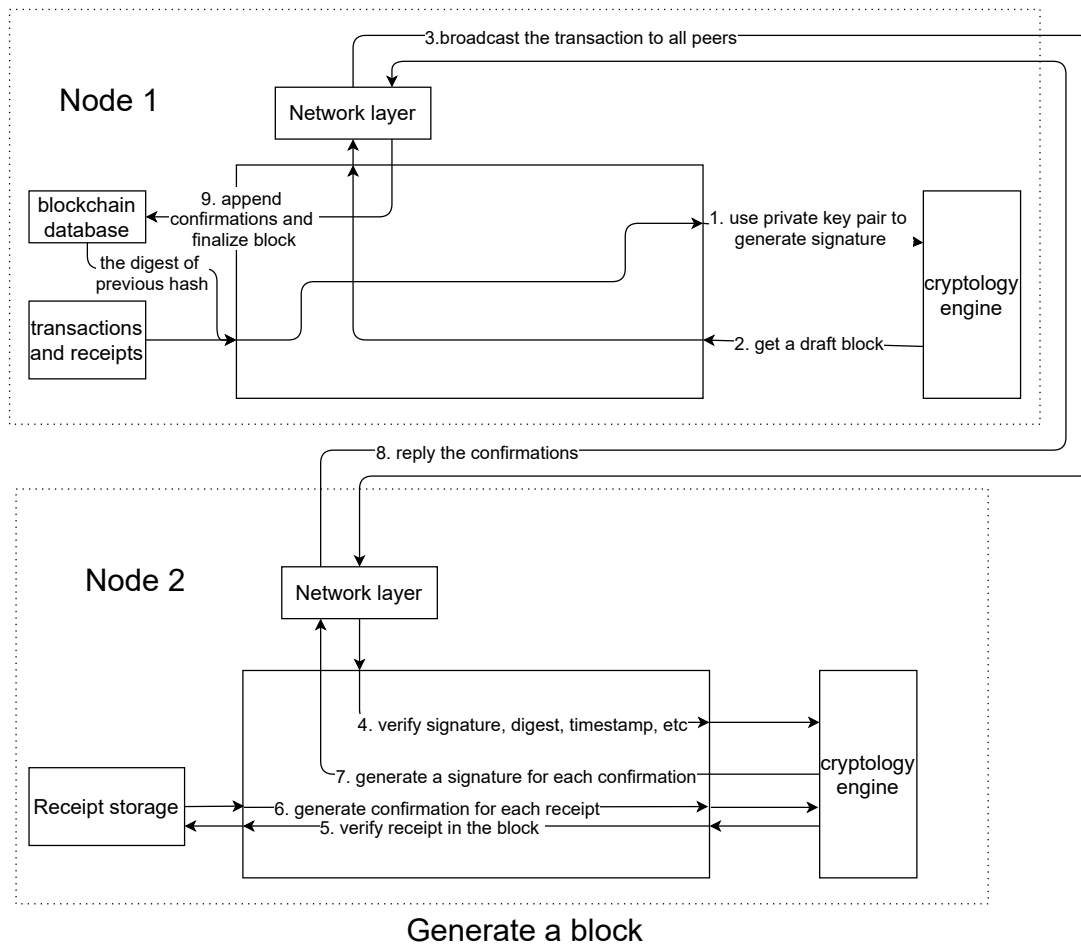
3.broadcast the transaction to all peers

Node 1

Network layer

blockchain database

9. append confirmations and finalize block

1. use private key pair to generate signature

the digest of previous hash

transactions and receipts

cryptology engine

2. get a draft block

8. reply the confirmations

Node 2

Network layer

4. verify signature, digest, timestamp, etc

7. generate a signature for each confirmation

Receipt storage

6. generate confirmation for each receipt

5. verify receipt in the block

cryptology engine

Generate a block